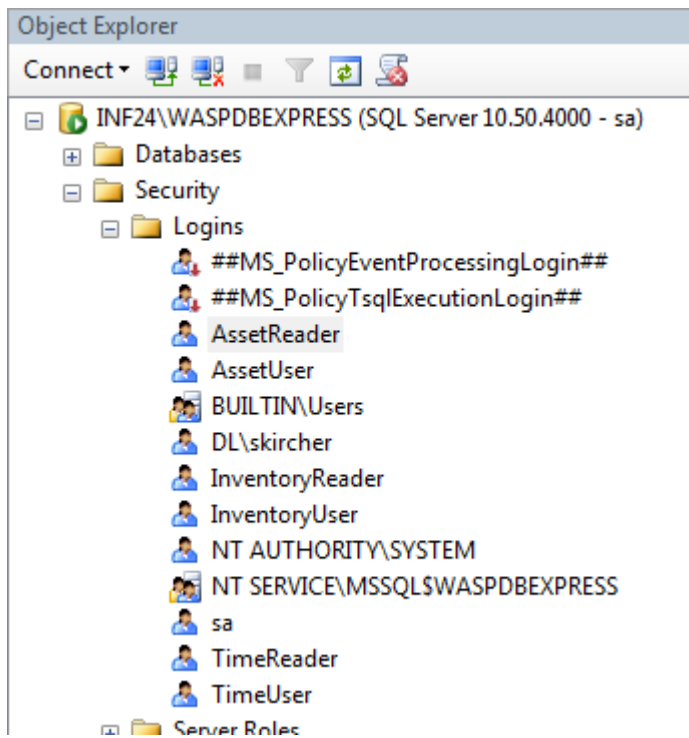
Object Explorer

Connect

INF24\WASPDBEXPRESS (SQL Server 10.50.4000 - sa)

Databases

Security

Logins

##MS_PolicyEventProcessingLogin##

##MS_PolicyTsqlExecutionLogin##

AssetReader

AssetUser

BUILTIN\Users

DL\skircher

InventoryReader

InventoryUser

NT AUTHORITY\SYSTEM

NT SERVICE\MSSQL$WASPDBEXPRESS

sa

TimeReader

TimeUser

Server Roles